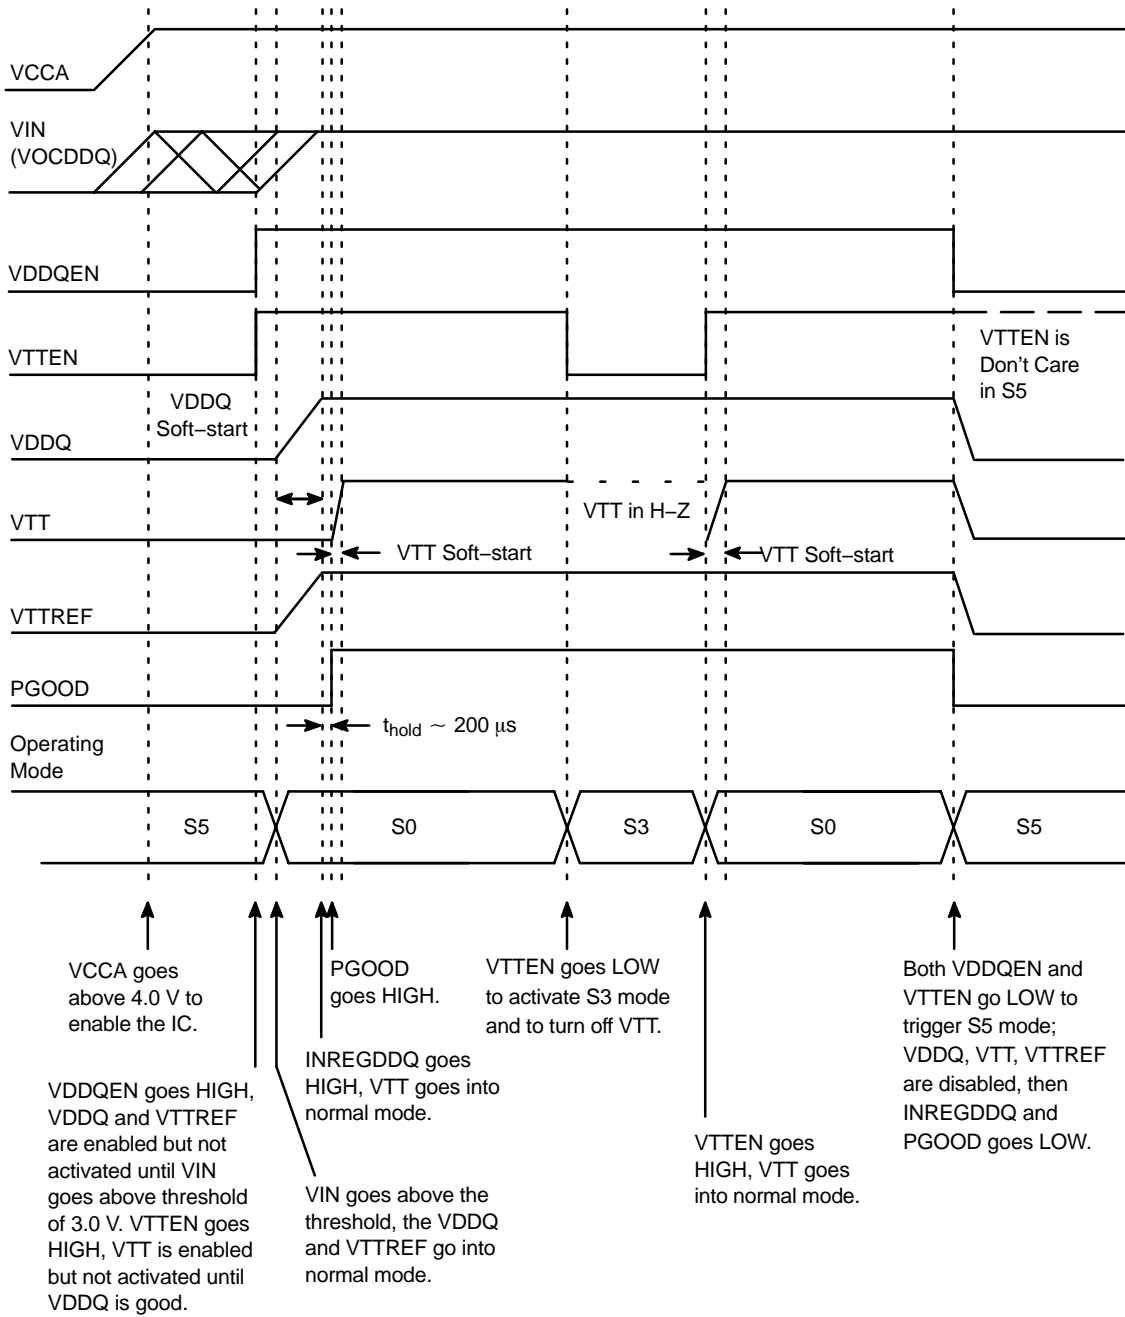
VCCA

VIN (VOCDDQ)

VDDQEN

VTTEN

VTTEN is Don't Care in S5

VDDQ Soft−start

VDDQ

VTT

VTT in H−Z

VTT Soft−start

VTT Soft−start

VTTREF

PGOOD

$t_{hold}$ ~ 200 μs

Operating Mode

S5

S0

S3

S0

S5

VCCA goes above 4.0 V to enable the IC.

PGOOD goes HIGH.

VTTEN goes LOW to activate S3 mode and to turn off VTT.

Both VDDQEN and VTTEN go LOW to trigger S5 mode; VDDQ, VTT, VTTREF are disabled, then INREGDDQ and PGOOD goes LOW.

INREGDDQ goes HIGH, VTT goes into normal mode.

VDDQEN goes HIGH, VDDQ and VTTREF are enabled but not activated until VIN goes above threshold of 3.0 V. VTTEN goes HIGH, VTT is enabled but not activated until VDDQ is good.

VIN goes above the threshold, the VDDQ and VTTREF go into normal mode.

VTTEN goes HIGH, VTT goes into normal mode.